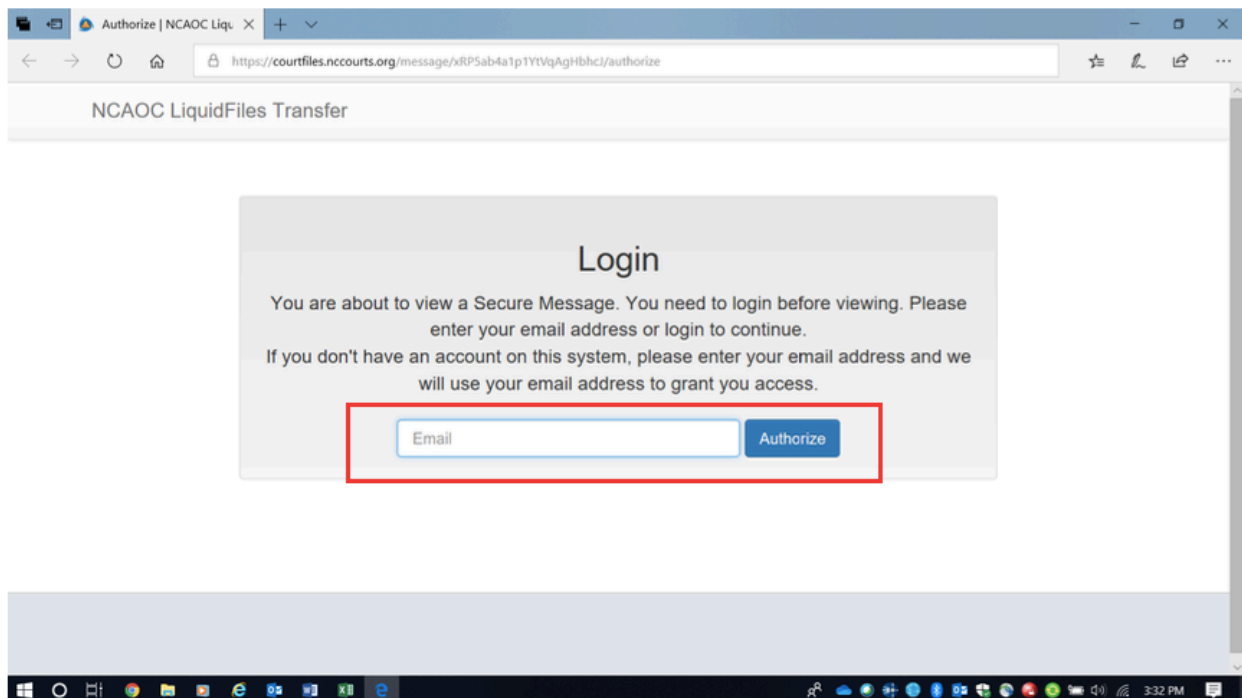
Authorize | NCAOC Liqu

https://courtfiles.nccourts.org/message/xRP5ab4a1p1YtVqAgHbhcJ/authorize

NCAOC LiquidFiles Transfer

Login

You are about to view a Secure Message. You need to login before viewing. Please enter your email address or login to continue.
If you don't have an account on this system, please enter your email address and we will use your email address to grant you access.

Email

Authorize

3:32 PM